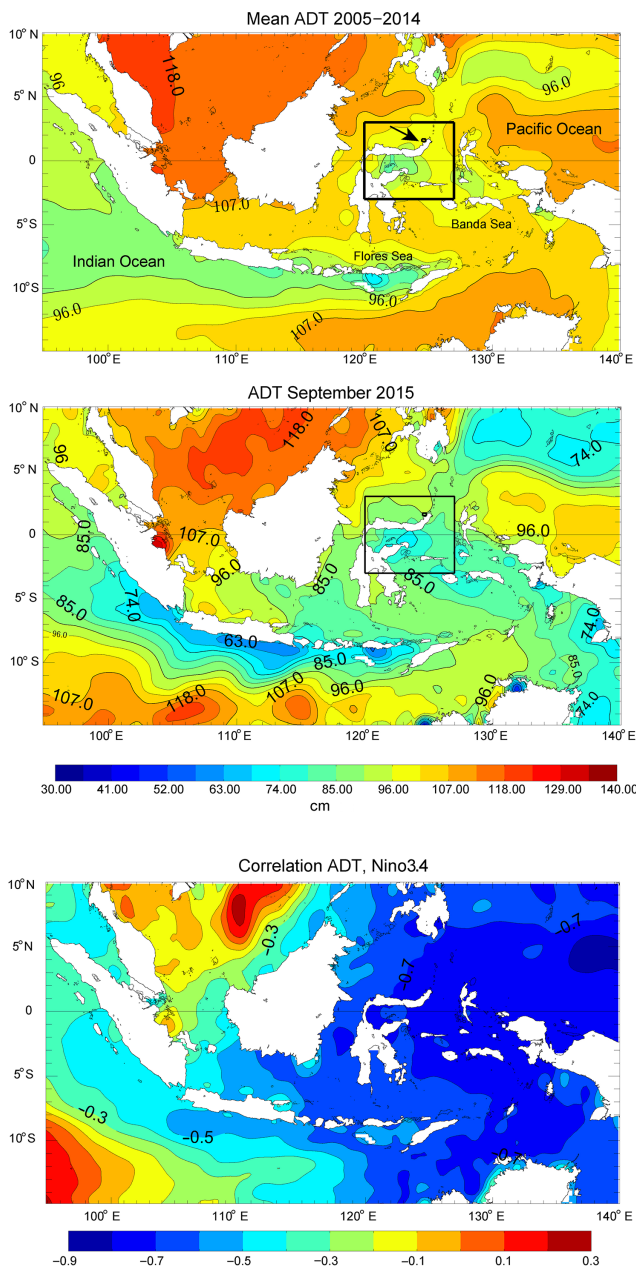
Mean ADT 2005−2014

10° N
5° N
0
5° S
10° S

118.0
96
96.0
107.0
Pacific Ocean
Banda Sea
Indian Ocean
Flores Sea
96.0
96.0
107.0

100° E
110° E
120° E
130° E
140° E

ADT September 2015

10° N
5° N
0
5° S
10° S

96
118.0
107.0
74.0
85.0
107.0
96.0
96.0
85.0
85.0
74.0
85.0
96.0
63.0
74.0
85.0
85.0
107.0
118.0
107.0
96.0
96.0
74.0

100° E
110° E
120° E
130° E
140° E

30.00 41.00 52.00 63.00 74.00 85.00 96.00 107.00 118.00 129.00 140.00
cm

Correlation ADT, Nino3.4

10° N
5° N
0
5° S
10° S

−0.3
−0.7
−0.7
−0.3
−0.5
−0.7

100° E
110° E
120° E
130° E
140° E

−0.9 −0.7 −0.5 −0.3 −0.1 0.1 0.3